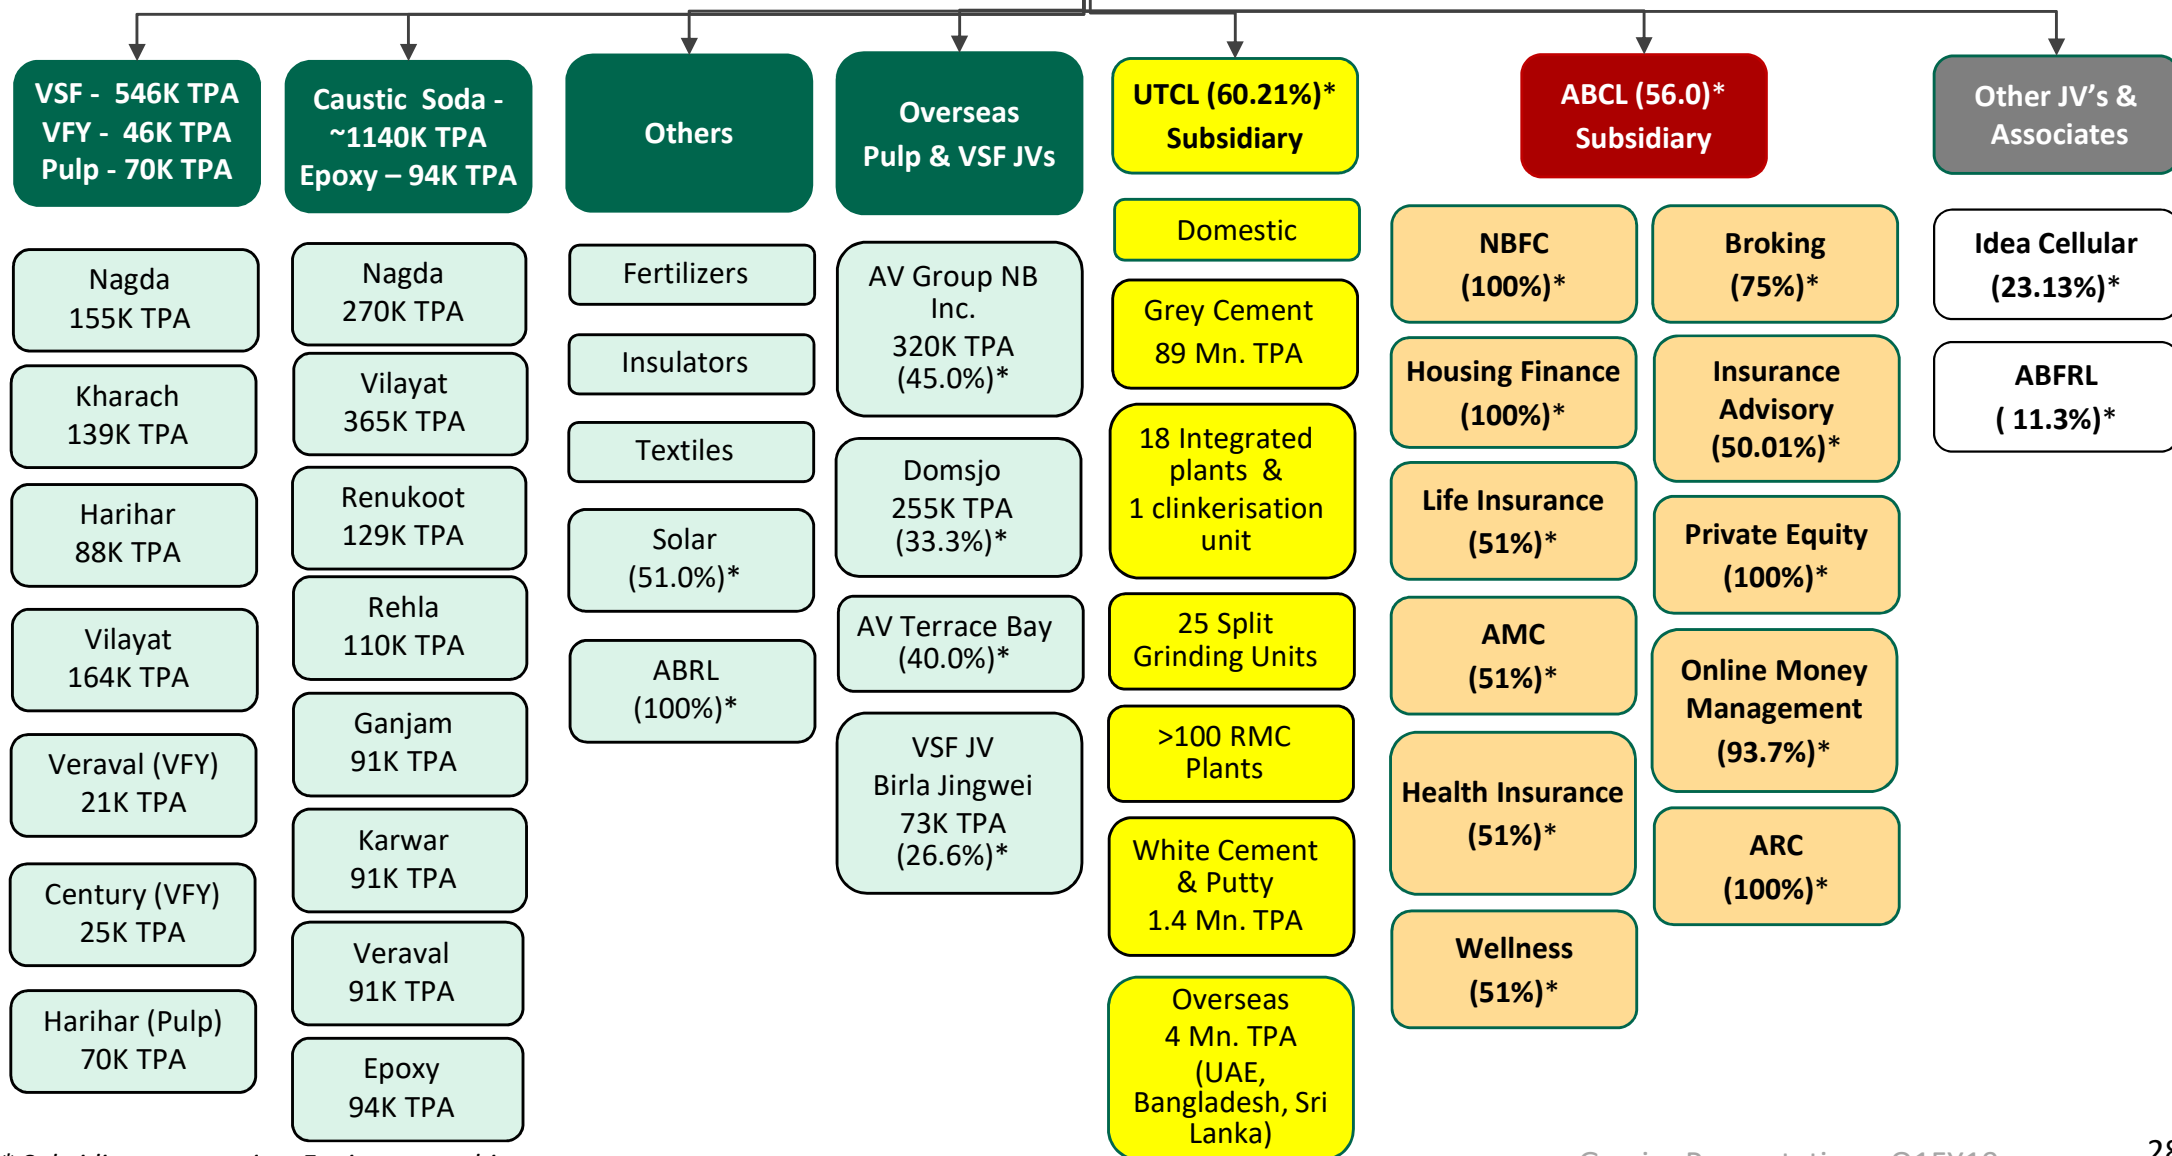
VSF - 546K TPA
VFY - 46K TPA
Pulp - 70K TPA

Nagda
155K TPA

Kharach
139K TPA

Harihar
88K TPA

Vilayat
164K TPA

Veraval (VFY)
21K TPA

Century (VFY)
25K TPA

Harihar (Pulp)
70K TPA

Caustic Soda - ~1140K TPA
Epoxy – 94K TPA

Nagda
270K TPA

Vilayat
365K TPA

Renukoot
129K TPA

Rehla
110K TPA

Ganjam
91K TPA

Karwar
91K TPA

Veraval
91K TPA

Epoxy
94K TPA

Others

Fertilizers

Insulators

Textiles

Solar
(51.0%)*

ABRL
(100%)*

Overseas
Pulp & VSF JVs

AV Group NB Inc.
320K TPA
(45.0%)*

Domsjo
255K TPA
(33.3%)*

AV Terrace Bay
(40.0%)*

VSF JV
Birla Jingwei
73K TPA
(26.6%)*

UTCL (60.21%)*
Subsidiary

Domestic

Grey Cement
89 Mn. TPA

18 Integrated plants &
1 clinkerisation unit

25 Split Grinding Units

>100 RMC Plants

White Cement & Putty
1.4 Mn. TPA

Overseas
4 Mn. TPA
(UAE, Bangladesh, Sri Lanka)

ABCL (56.0)*
Subsidiary

NBFC
(100%)*

Housing Finance
(100%)*

Life Insurance
(51%)*

AMC
(51%)*

Health Insurance
(51%)*

Wellness
(51%)*

Broking
(75%)*

Insurance Advisory
(50.01%)*

Private Equity
(100%)*

Online Money Management
(93.7%)*

ARC
(100%)*

Other JV's & Associates

Idea Cellular
(23.13%)*

ABFRL
( 11.3%)*

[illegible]